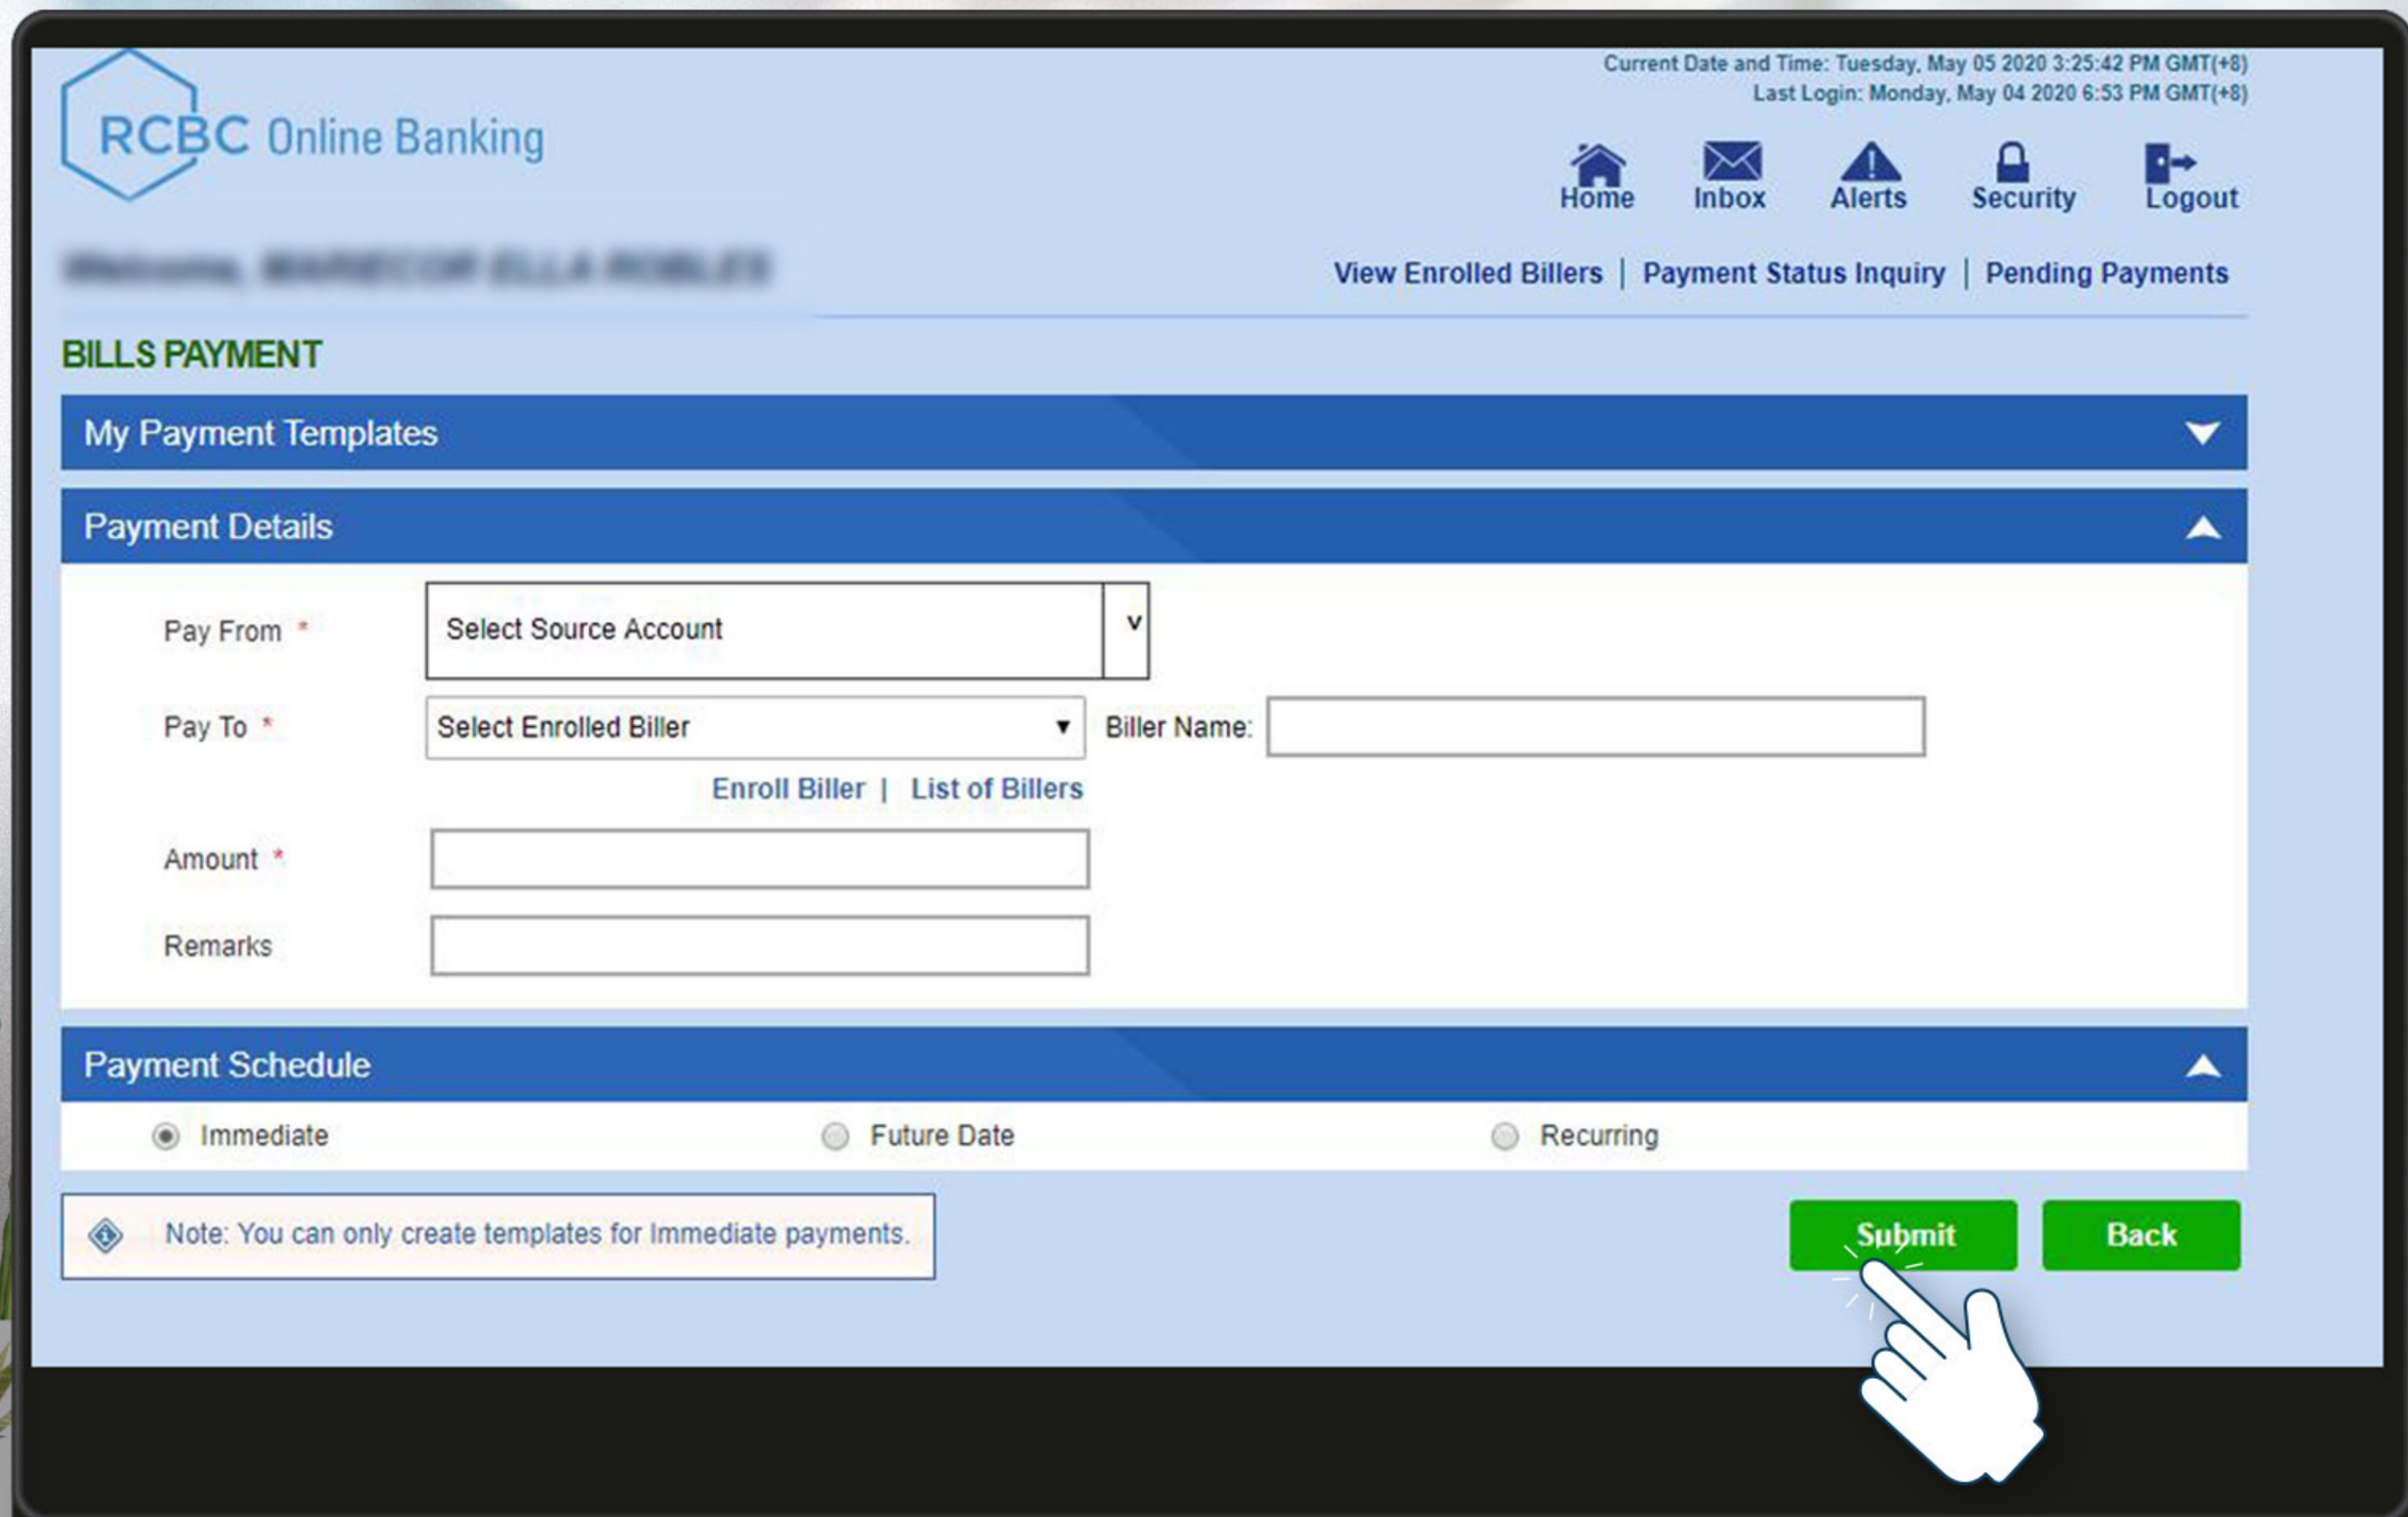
Current Date and Time: Tuesday, May 05 2020 3:25:42 PM GMT(+8)
Last Login: Monday, May 04 2020 6:53 PM GMT(+8)

RCBC Online Banking

Home Inbox Alerts Security Logout

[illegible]

View Enrolled Billers | Payment Status Inquiry | Pending Payments

BILLS PAYMENT

My Payment Templates

Payment Details

Pay From * Select Source Account

Pay To * Select Enrolled Biller Biller Name:

Enroll Biller | List of Billers

Amount *

Remarks

Payment Schedule

Immediate Future Date Recurring

Note: You can only create templates for Immediate payments.

Submit Back